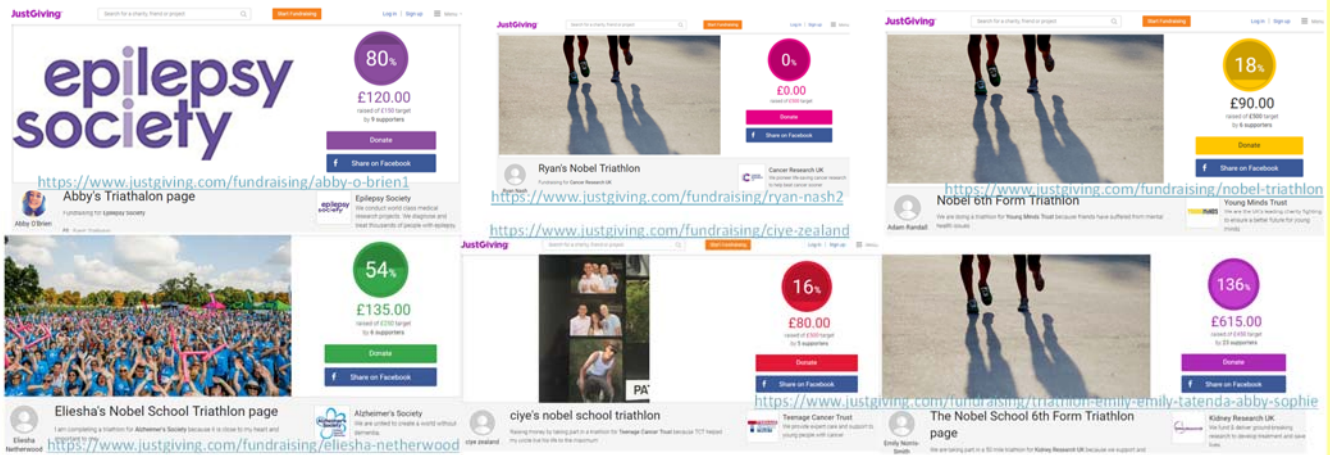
JustGiving Search for a charity, friend or project Start Fundraising Log in Sign up Menu

epilepsy society

80%
£120.00
raised of £150 target by 9 supporters
Donate
Share on Facebook

https://www.justgiving.com/fundraising/abby-o-brien1

Abby O'Brien
Abby's Triathalon page
Fundraising for Epilepsy Society
Epilepsy Society
We conduct world class medical research projects. We diagnose and treat thousands of people with epilepsy.

JustGiving Start Fundraising Log in Sign up Menu

0%
£0.00
raised of £500 target
Donate
Share on Facebook

Ryan Nash
Ryan's Nobel Triathlon
Fundraising for Cancer Research UK
Cancer Research UK
We pioneer life-saving cancer research to help beat cancer sooner

https://www.justgiving.com/fundraising/ryan-nash2

https://www.justgiving.com/fundraising/ciye-zealand

JustGiving Search for a charity, friend or project Start Fundraising Log in Sign up Menu

18%
£90.00
raised of £500 target by 6 supporters
Donate
Share on Facebook

https://www.justgiving.com/fundraising/nobel-triathlon

Adam Randall
Nobel 6th Form Triathlon
We are doing a triathlon for Young Minds Trust because friends have suffered from mental health issues
Young Minds Trust
We are the UK's leading charity fighting to ensure a better future for young minds

54%
£135.00
raised of £250 target by 6 supporters
Donate
Share on Facebook

Eliesha Netherwood
Eliesha's Nobel School Triathlon page
I am completing a triathlon for Alzheimer's Society because it is close to my heart and important to me
Alzheimer's Society
We are united to create a world without dementia.

https://www.justgiving.com/fundraising/eliesha-netherwood

JustGiving Start Fundraising

16%
£80.00
raised of £500 target by 5 supporters
Donate
Share on Facebook

ciye zealand
ciye's nobel school triathlon
Raising money by taking part in a triathlon for Teenage Cancer Trust because TCT helped my uncle live his life to the maximum
Teenage Cancer Trust
We provide expert care and support to young people with cancer

136%
£615.00
raised of £450 target by 23 supporters
Donate
Share on Facebook

https://www.justgiving.com/fundraising/triathlon-emily-emily-tatenda-abby-sophie

Emily Norris-Smith
The Nobel School 6th Form Triathlon page
We are taking part in a 50 mile triathlon for Kidney Research UK because we support and
Kidney Research UK
We fund & deliver ground-breaking research to develop treatment and save lives.